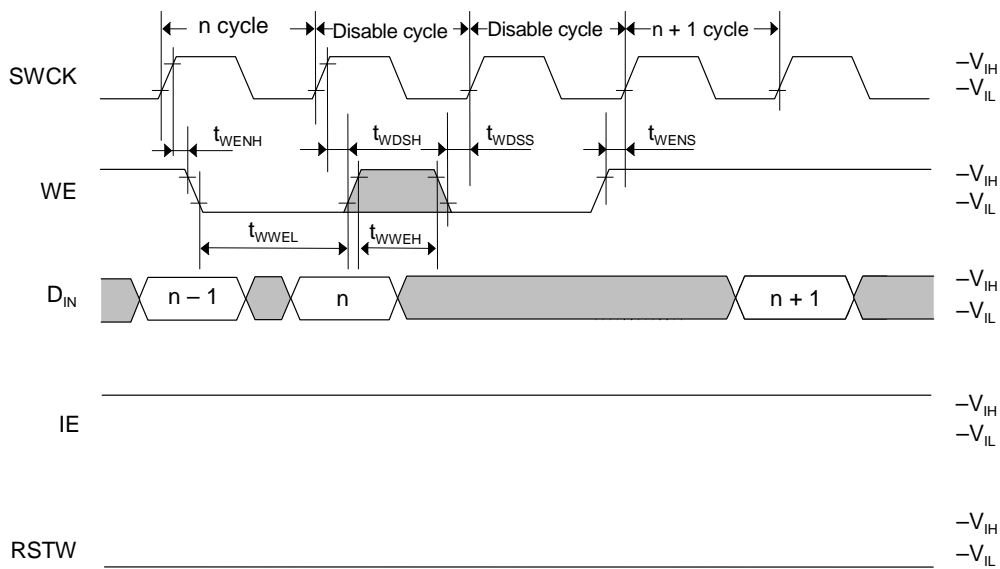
n cycle
Disable cycle
Disable cycle
n + 1 cycle

SWCK
$-V_{IH}$
$-V_{IL}$

$t_{WENH}$
$t_{WDSH}$
$t_{WDSS}$
$t_{WENS}$

WE
$-V_{IH}$
$-V_{IL}$

$t_{WWEL}$
$t_{WWEH}$

$D_{IN}$
n – 1
n
n + 1
$-V_{IH}$
$-V_{IL}$

IE
$-V_{IH}$
$-V_{IL}$

RSTW
$-V_{IH}$
$-V_{IL}$